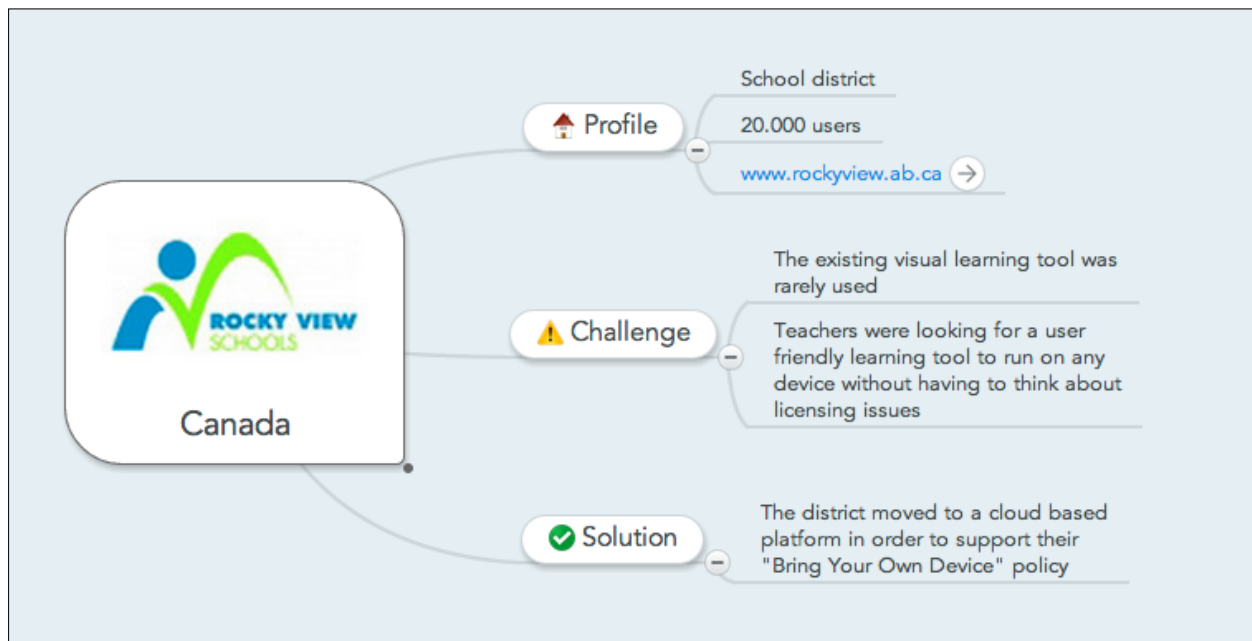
ROCKY VIEW SCHOOLS

Canada

Profile

School district

20.000 users

www.rockyview.ab.ca

Challenge

The existing visual learning tool was rarely used

Teachers were looking for a user friendly learning tool to run on any device without having to think about licensing issues

Solution

The district moved to a cloud based platform in order to support their "Bring Your Own Device" policy